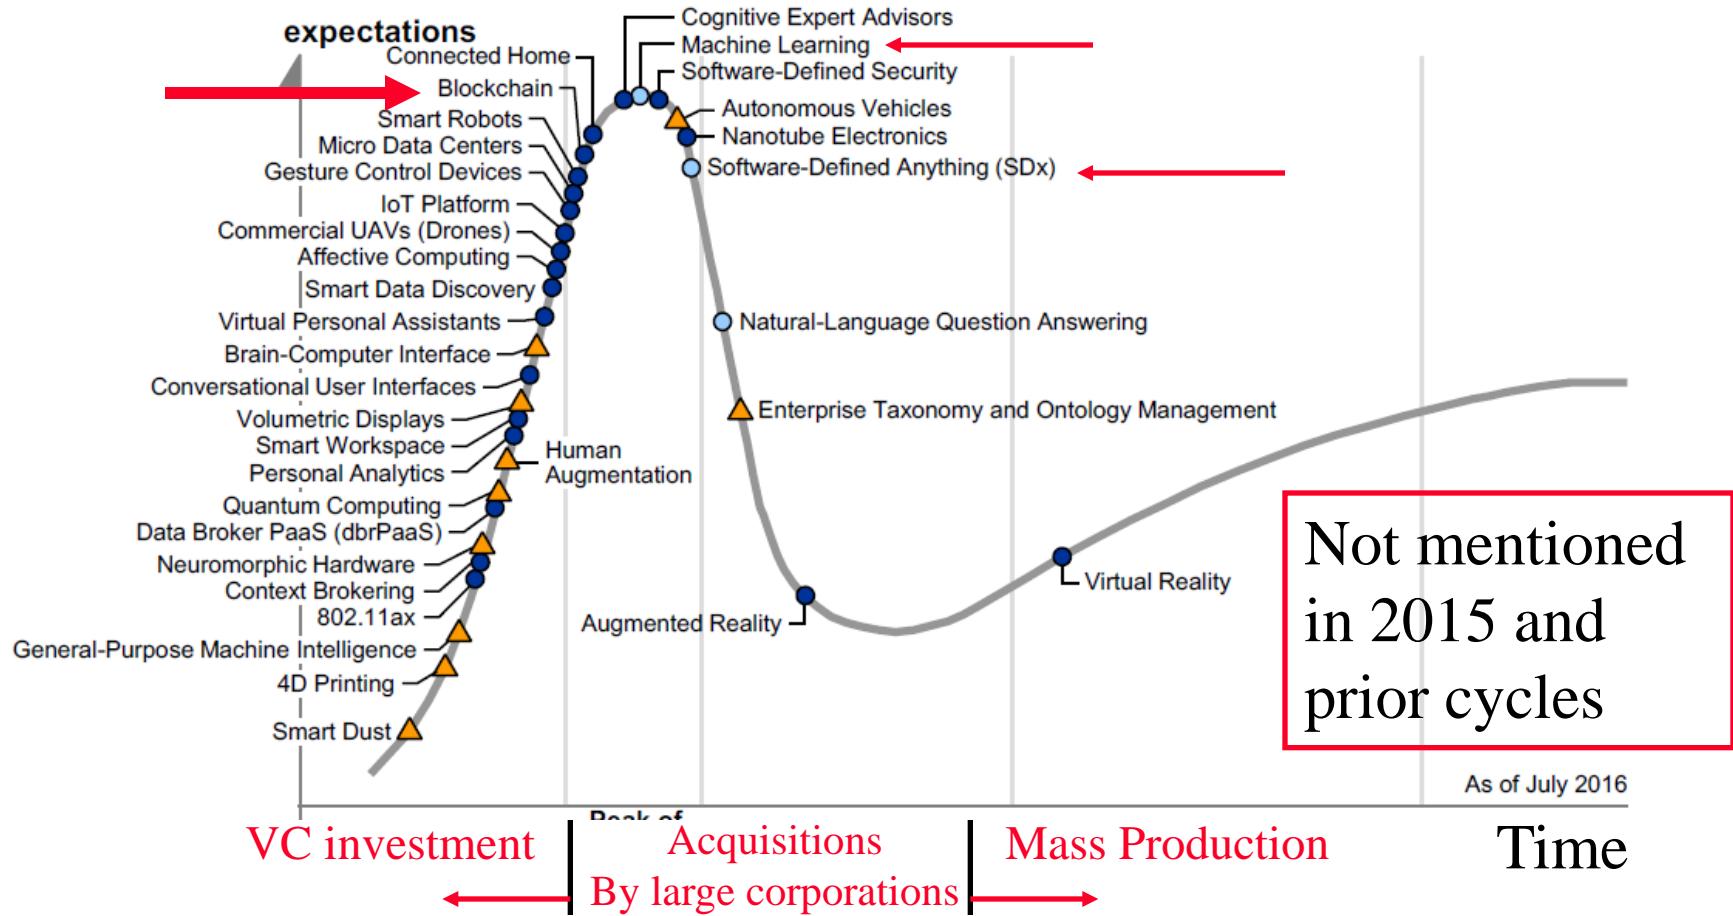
expectations

Connected Home
Blockchain
Smart Robots
Micro Data Centers
Gesture Control Devices
IoT Platform
Commercial UAVs (Drones)
Affective Computing
Smart Data Discovery
Virtual Personal Assistants
Brain-Computer Interface
Conversational User Interfaces
Volumetric Displays
Smart Workspace
Personal Analytics
Quantum Computing
Data Broker PaaS (dbrPaaS)
Neuromorphic Hardware
Context Brokering
802.11ax
General-Purpose Machine Intelligence
4D Printing
Smart Dust

Human Augmentation

Cognitive Expert Advisors
Machine Learning
Software-Defined Security
Autonomous Vehicles
Nanotube Electronics
Software-Defined Anything (SDx)
Natural-Language Question Answering
Enterprise Taxonomy and Ontology Management
Augmented Reality
Virtual Reality

Not mentioned in 2015 and prior cycles

As of July 2016

Peak of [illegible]

VC investment
Acquisitions By large corporations
Mass Production
Time